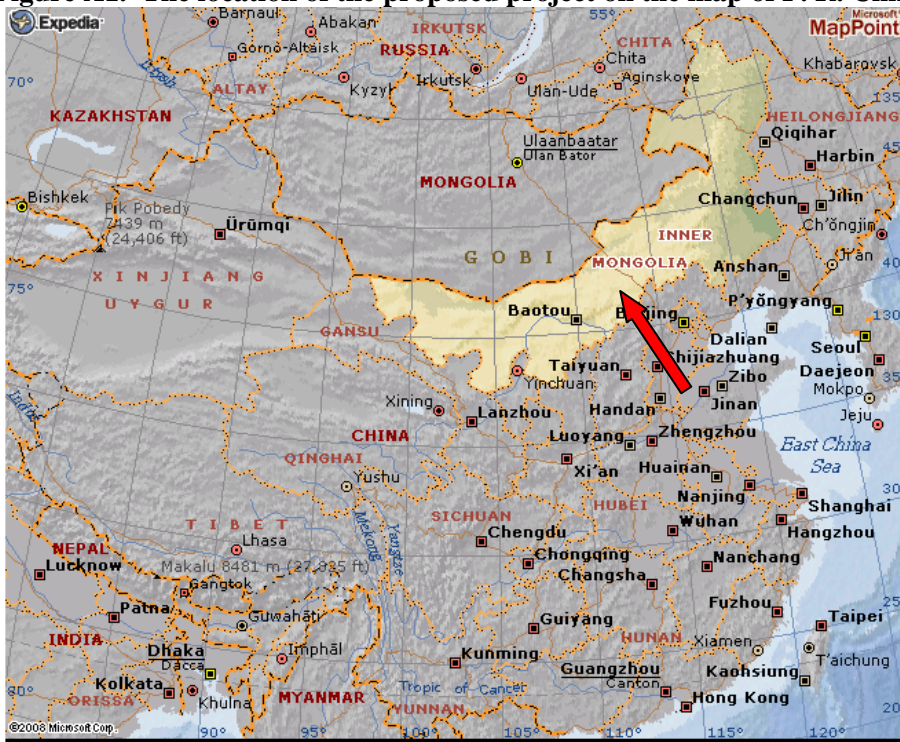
Figure A2. The location of the proposed project on the map of P.R. China

Expedia

MapPoint

Microsoft

Barnaul
Abakan
IRKUTSK
RUSSIA
CHITA
Chita
Gorno-Altaisk
Irkutsk
Aginskoye
Khabarovsk
ALTAY
Kyzyl
Ulan-Ude
KAZAKHSTAN
HEILONGJIANG
Qiqihar
Ulaanbaatar
Ulan Bator
Harbin
MONGOLIA
Bishkek
Pik Pobedy
7439 m
(24,406 ft)
Ürümqi
Changchun
Jilin
Ch'ongjin
GOBI
INNER
MONGOLIA
XINJIANG
UYGUR
Anshan
P'yŏngyang
Baotou
Beijing
GANSU
Dalian
Taiyuan
Shijiazhuang
Seoul
Yinchuan
Zibo
Daejeon
Mokpo
Xining
Lanzhou
Handan
Jinan
Jeju
CHINA
Luoyang
Zhengzhou
East China Sea
QINGHAI
Xi'an
Huainan
Yushu
Nanjing
Shanghai
TIBET
SICHUAN
HUBEI
Wuhan
Chengdu
Hangzhou
NEPAL
Lhasa
Chongqing
Lucknow
Makalu 8481 m (27,825 ft)
Changsha
Nanchang
Gangtok
Patna
Guwahati
Fuzhou
INDIA
Guiyang
HUNAN
Taipei
Dhaka
Dacca
Imphal
Kunming
Xiamen
Guangzhou
Canton
T'aichung
Kolkata
Kaohsiung
ORISSA
Khulna
MYANMAR
Tropic of Cancer
YUNNAN
Hong Kong
©2008 Microsoft Corp.
55°
75°
90°
95°
100°
110°
115°
135
125
Indus
Mekong
Yangtze